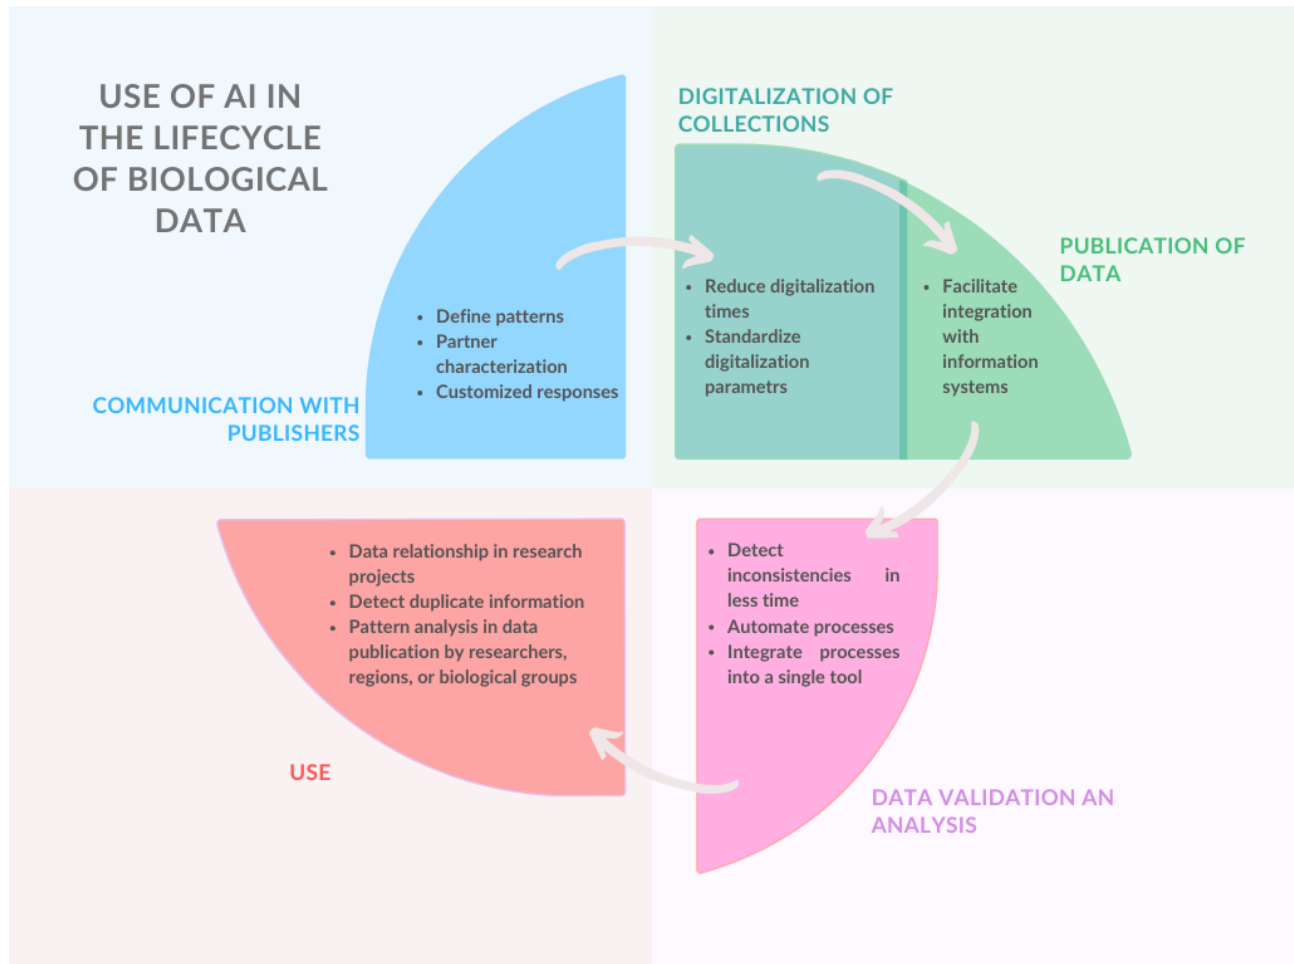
USE OF AI IN THE LIFECYCLE OF BIOLOGICAL DATA

DIGITALIZATION OF COLLECTIONS

PUBLICATION OF DATA

- Define patterns
- Partner characterization
- Customized responses

COMMUNICATION WITH PUBLISHERS

- Reduce digitalization times
- Standardize digitalization parametrs

- Facilitate integration with information systems

- Data relationship in research projects
- Detect duplicate information
- Pattern analysis in data publication by researchers, regions, or biological groups

- Detect inconsistencies in less time
- Automate processes
- Integrate processes into a single tool

USE

DATA VALIDATION AN ANALYSIS